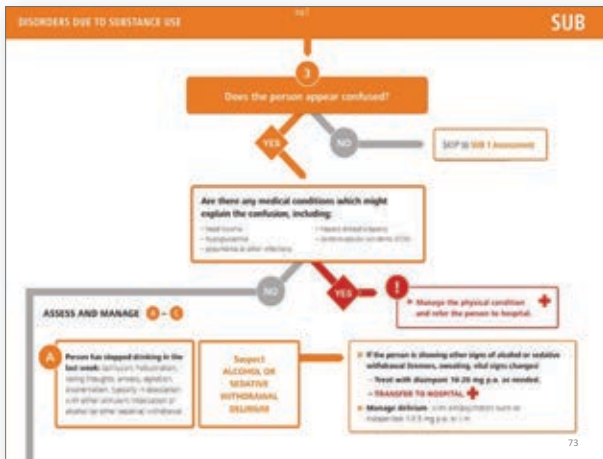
DISORDERS DUE TO SUBSTANCE USE

SUB

3

Does the person appear confused?

YES

NO

SKIP to SUB 1 Assessment

Are there any medical conditions which might explain the confusion, including:

• head trauma
• hypoglycaemia
• pneumonia & other infections
• hepatic encephalopathy
• cerebrovascular accidents (CVA)

NO

YES

!

» Manage the physical condition and refer the person to hospital.

ASSESS AND MANAGE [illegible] – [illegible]

A

Person has stopped drinking in the last week: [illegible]

Suspect ALCOHOL OR SEDATIVE WITHDRAWAL DELIRIUM

» If the person is showing other signs of alcohol or sedative withdrawal (tremors, sweating, vital signs changes)

– Treat with diazepam 10-20 mg p.o. as needed.

– TRANSFER TO HOSPITAL

» Manage delirium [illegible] 0.5 mg p.o. or i.m.

73